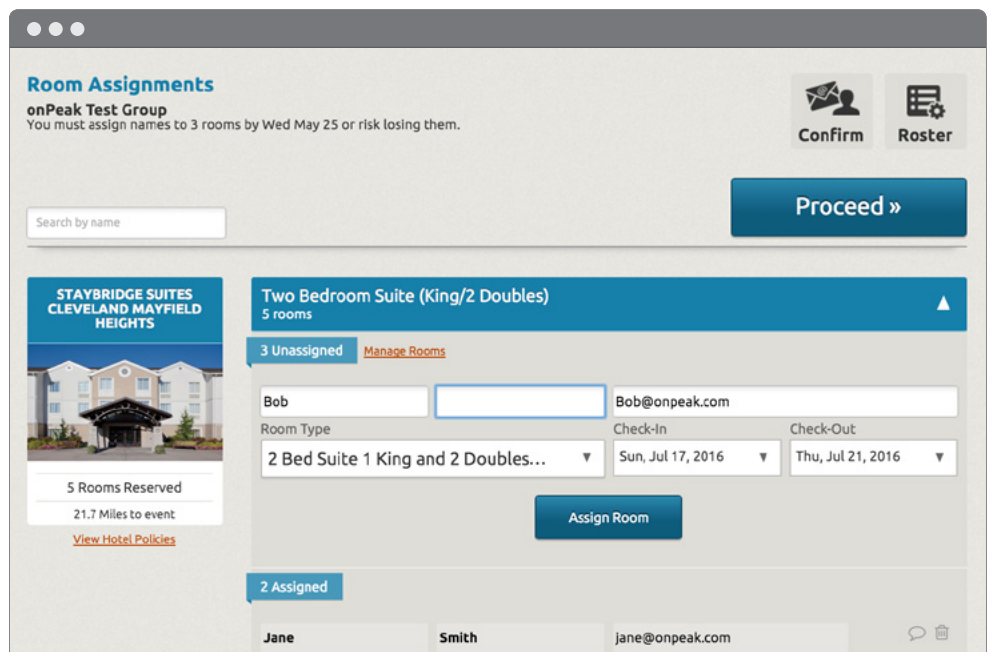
Room Assignments

onPeak Test Group
You must assign names to 3 rooms by Wed May 25 or risk losing them.

Confirm

Roster

Search by name

Proceed »

STAYBRIDGE SUITES CLEVELAND MAYFIELD HEIGHTS

5 Rooms Reserved

21.7 Miles to event

View Hotel Policies

Two Bedroom Suite (King/2 Doubles)
5 rooms

3 Unassigned

Manage Rooms

Bob

Bob@onpeak.com

Room Type

2 Bed Suite 1 King and 2 Doubles...

Check-In

Sun, Jul 17, 2016

Check-Out

Thu, Jul 21, 2016

Assign Room

2 Assigned

Jane

Smith

jane@onpeak.com